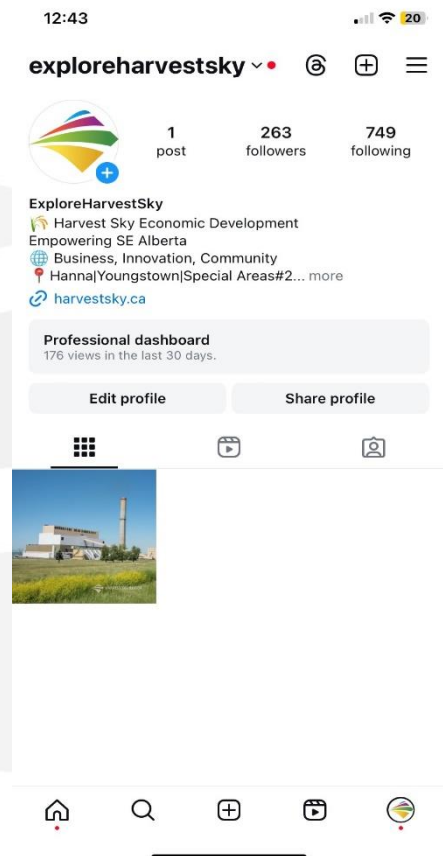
12:43

20

exploreharvestsky

1
post

263
followers

749
following

ExploreHarvestSky
🌾 Harvest Sky Economic Development
Empowering SE Alberta
🌐 Business, Innovation, Community
📍 Hanna|Youngstown|Special Areas#2... more
harvestsky.ca

Professional dashboard
176 views in the last 30 days.

Edit profile

Share profile